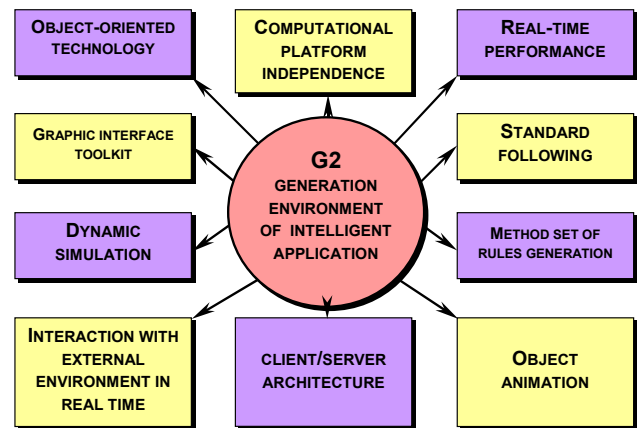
OBJECT-ORIENTED TECHNOLOGY

COMPUTATIONAL PLATFORM INDEPENDENCE

REAL-TIME PERFORMANCE

GRAPHIC INTERFACE TOOLKIT

G2
GENERATION ENVIRONMENT OF INTELLIGENT APPLICATION

STANDARD FOLLOWING

DYNAMIC SIMULATION

METHOD SET OF RULES GENERATION

INTERACTION WITH EXTERNAL ENVIRONMENT IN REAL TIME

CLIENT/SERVER ARCHITECTURE

OBJECT ANIMATION